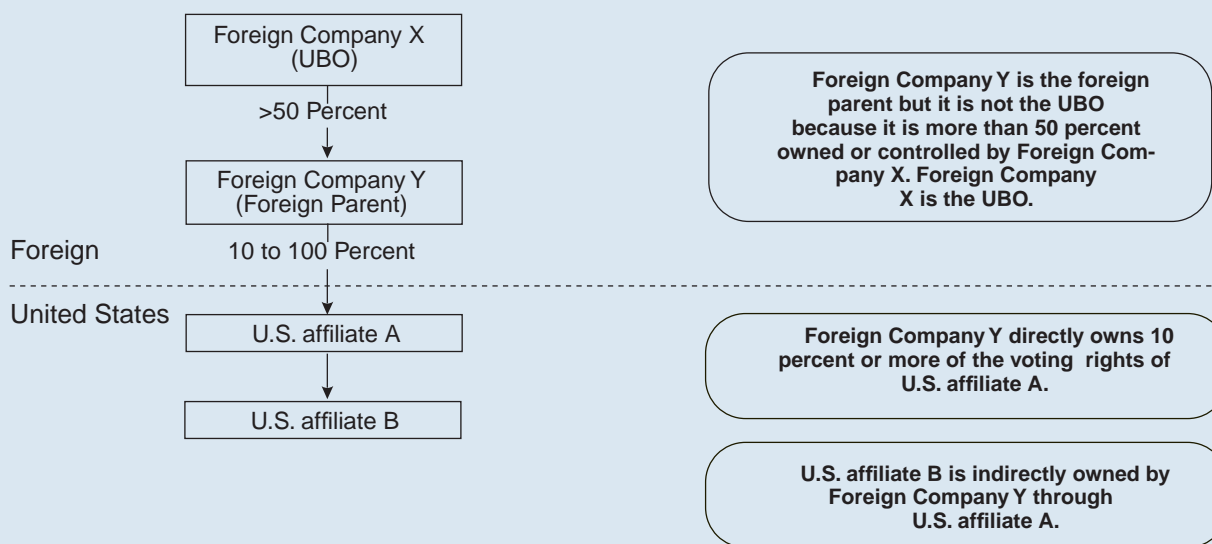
Foreign Company X (UBO)

>50 Percent

Foreign Company Y (Foreign Parent)

Foreign

10 to 100 Percent

United States

U.S. affiliate A

U.S. affiliate B

Foreign Company Y is the foreign parent but it is not the UBO because it is more than 50 percent owned or controlled by Foreign Company X. Foreign Company X is the UBO.

Foreign Company Y directly owns 10 percent or more of the voting rights of U.S. affiliate A.

U.S. affiliate B is indirectly owned by Foreign Company Y through U.S. affiliate A.